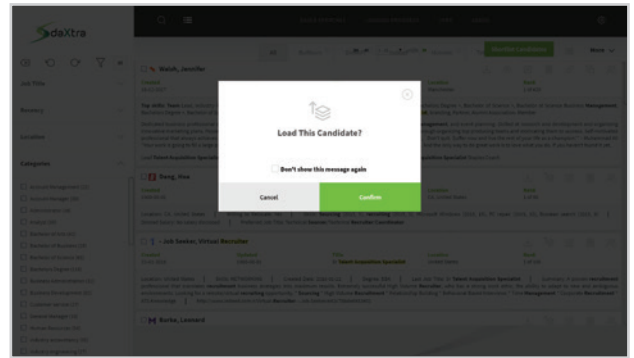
daXtra

Job Title

Summary

Location

Categories

Load This Candidate?

Don't show this message again

Cancel

Confirm

Recruiter

Burke, Leonard

Dang, Hoa

Walsh, Jennifer

Job Seeker, Virtual Recruiter

Talent Acquisition Specialist

Recruiter

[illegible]